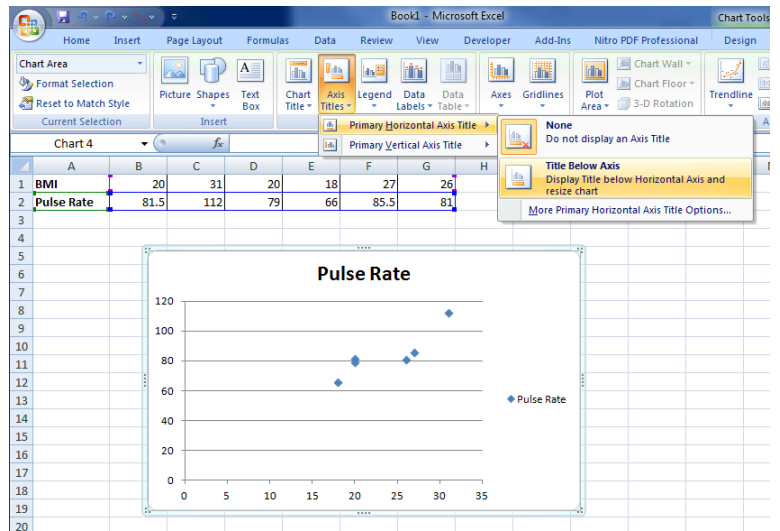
Book1 - Microsoft Excel

Chart Tools

Home Insert Page Layout Formulas Data Review View Developer Add-Ins Nitro PDF Professional Design

Chart Area

Format Selection

Reset to Match Style

Current Selection

Picture Shapes Text Box

Insert

Chart Title Axis Titles Legend Data Labels Data Table

Axes Gridlines

Plot Area

Chart Wall

Chart Floor

3-D Rotation

Trendline

Chart 4

$f_x$

Primary Horizontal Axis Title

Primary Vertical Axis Title

None
Do not display an Axis Title

Title Below Axis
Display Title below Horizontal Axis and resize chart

More Primary Horizontal Axis Title Options...

| | A | B | C | D | E | F | G | H |
|---|---|---|---|---|---|---|---|---|
| 1 | BMI | 20 | 31 | 20 | 18 | 27 | 26 | |
| 2 | Pulse Rate | 81.5 | 112 | 79 | 66 | 85.5 | 81 | |

3 4 5 6 7 8 9 10 11 12 13 14 15 16 17 18 19 20

Pulse Rate

120
100
80
60
40
20
0

0 5 10 15 20 25 30 35

Pulse Rate